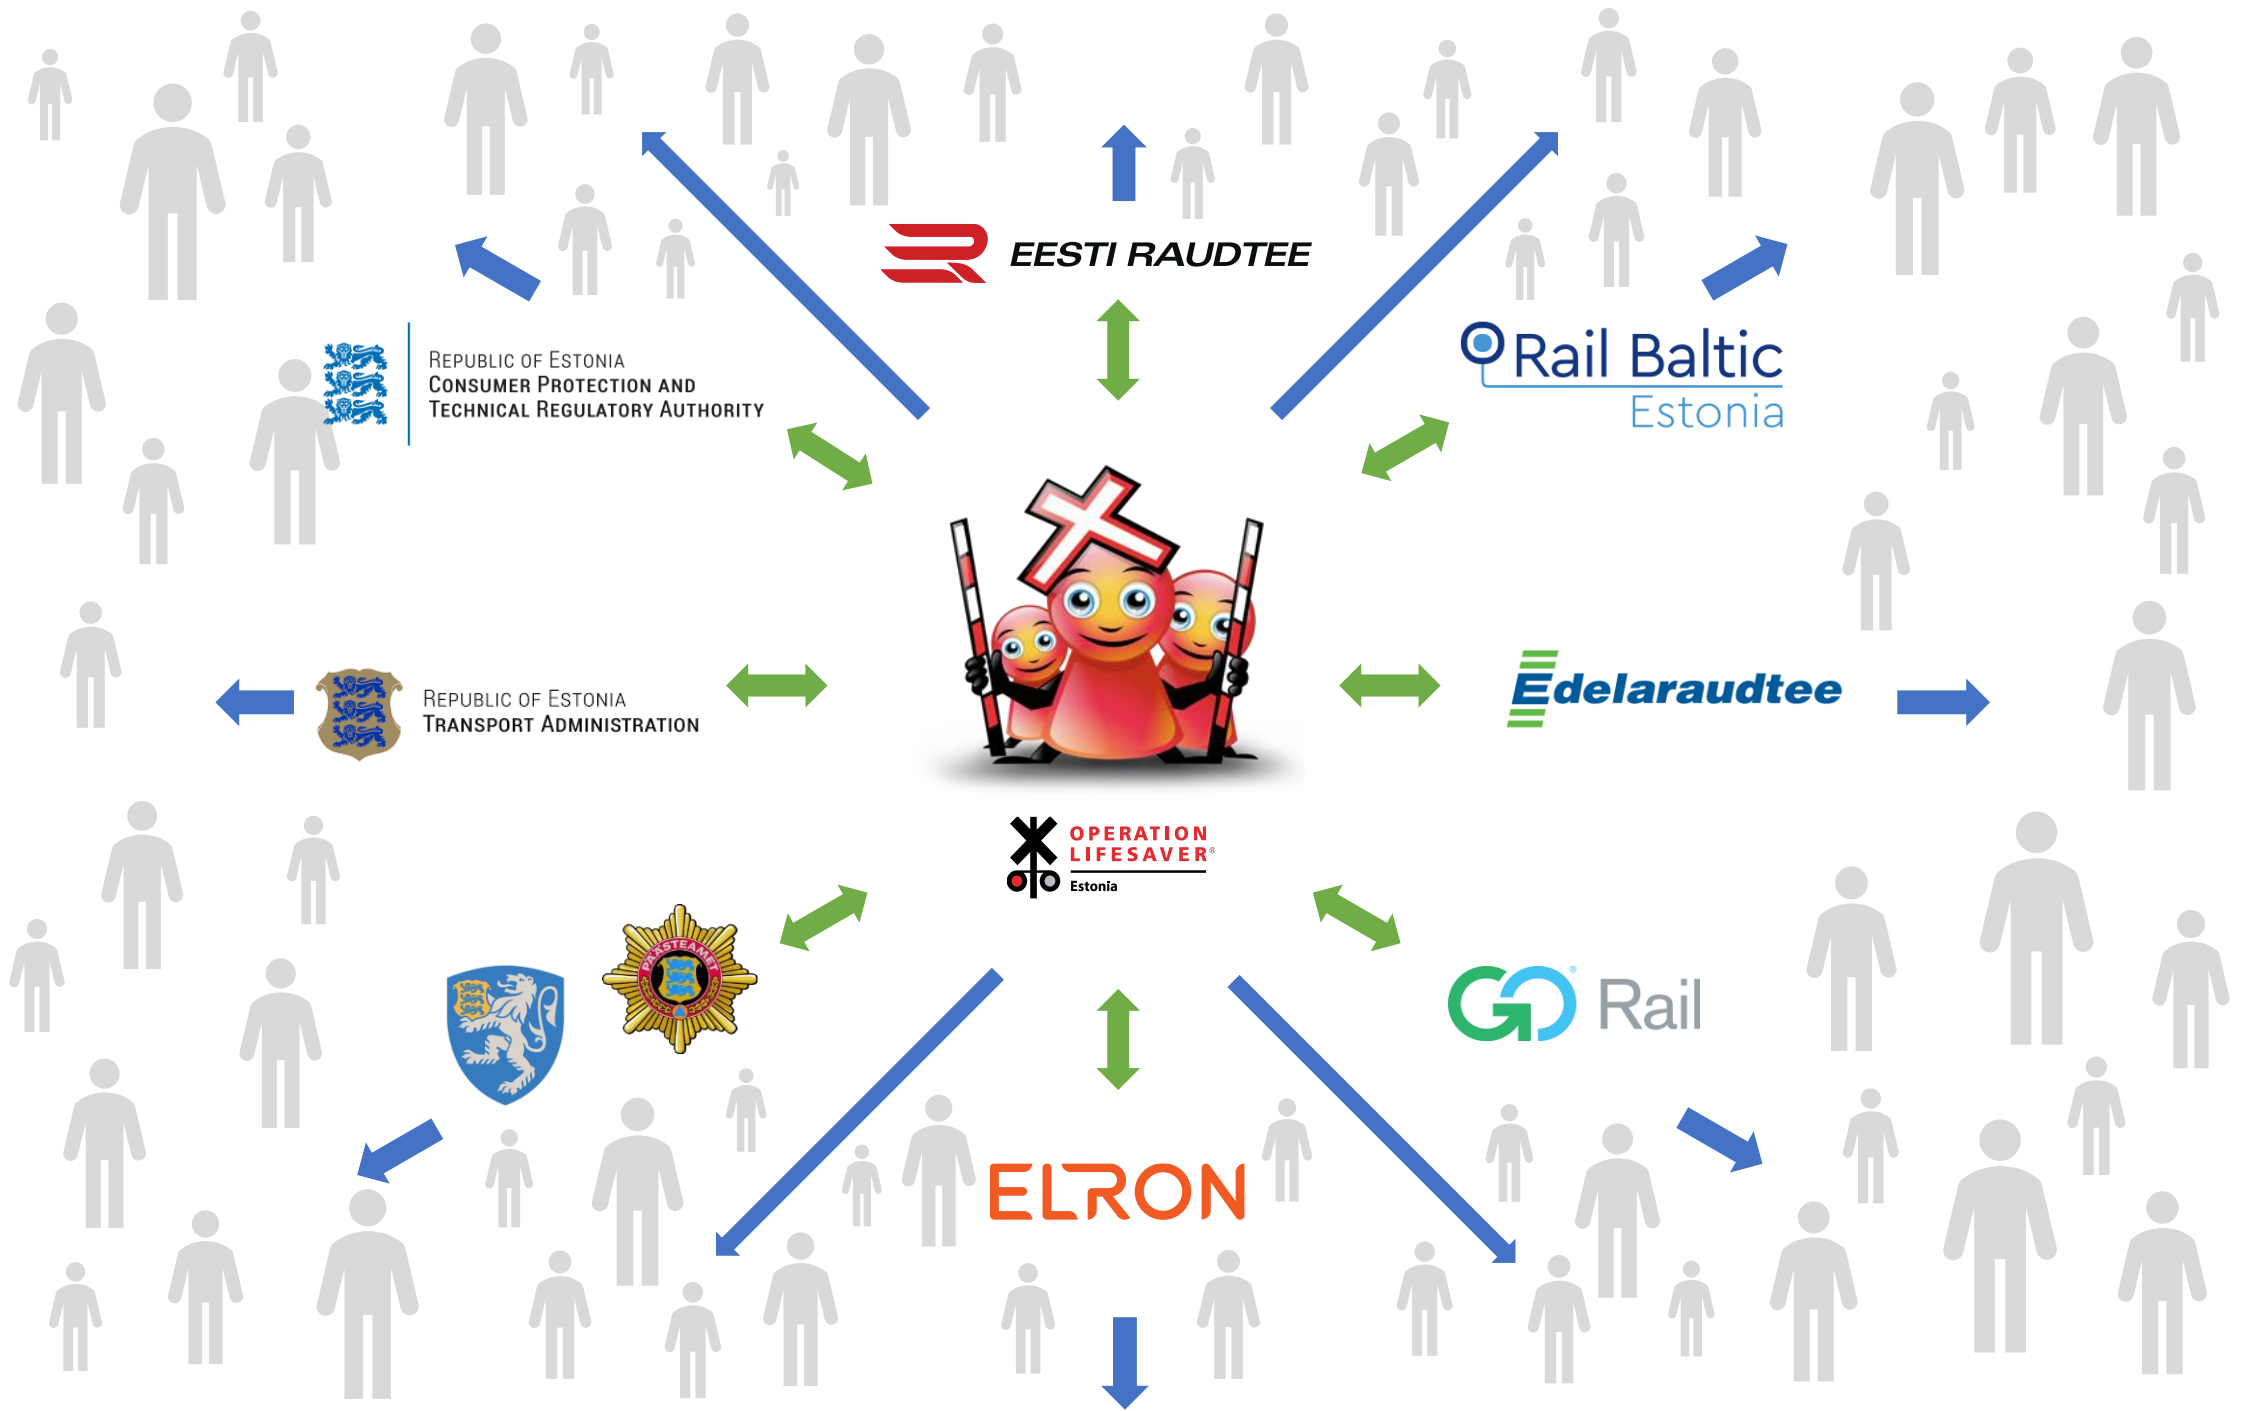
EESTI RAUDTEE

Republic of Estonia
Consumer Protection and
Technical Regulatory Authority

Rail Baltic
Estonia

Republic of Estonia
Transport Administration

Edelaraudtee

OPERATION
LIFESAVER®
Estonia

PÄÄSTEAMET

GO Rail

ELRON